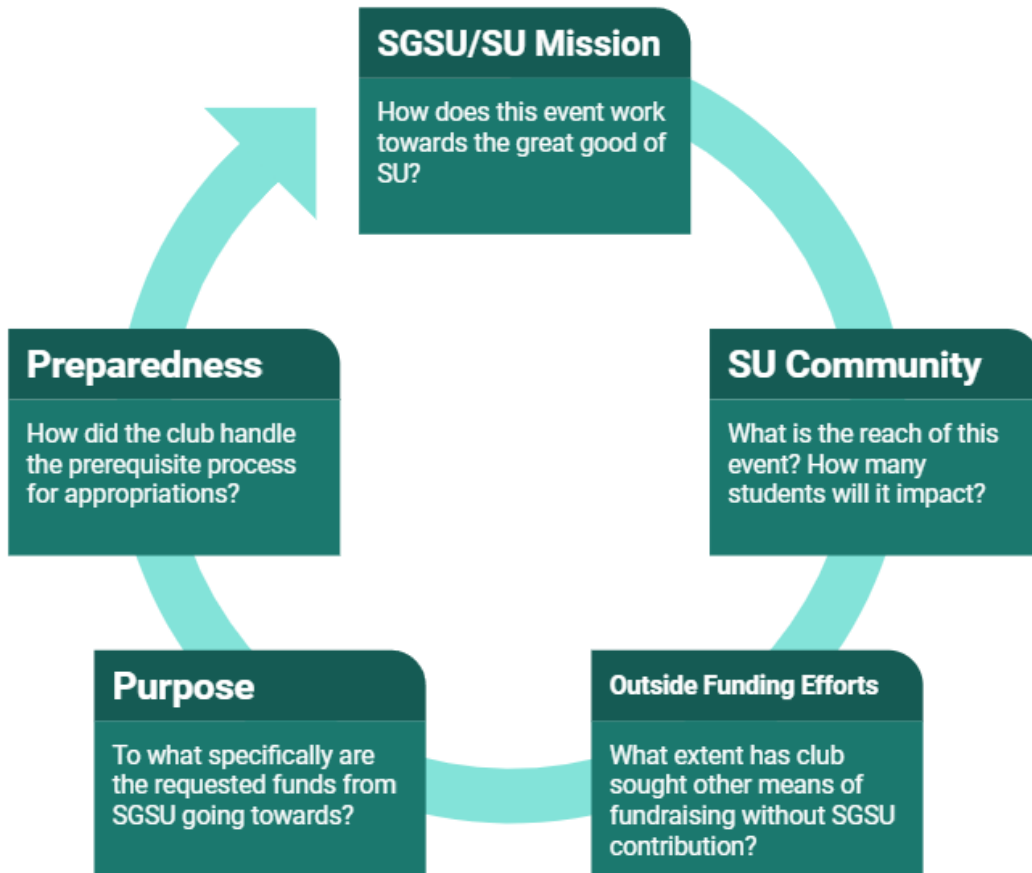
SGSU/SU Mission

How does this event work towards the great good of SU?

SU Community

What is the reach of this event? How many students will it impact?

Outside Funding Efforts

What extent has club sought other means of fundraising without SGSU contribution?

Purpose

To what specifically are the requested funds from SGSU going towards?

Preparedness

How did the club handle the prerequisite process for appropriations?